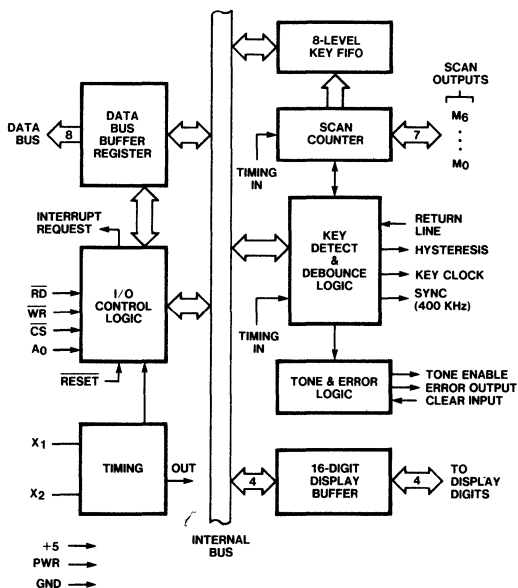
8-LEVEL KEY FIFO

SCAN OUTPUTS

$M_6$

$M_0$

DATA BUS

8

DATA BUS BUFFER REGISTER

SCAN COUNTER

7

TIMING IN

INTERRUPT REQUEST

KEY DETECT & DEBOUNCE LOGIC

RETURN LINE

HYSTERESIS

KEY CLOCK

SYNC (400 KHz)

$\overline{RD}$

$\overline{WR}$

$\overline{CS}$

$A_0$

I/O CONTROL LOGIC

TIMING IN

$\overline{RESET}$

TONE & ERROR LOGIC

TONE ENABLE

ERROR OUTPUT

CLEAR INPUT

$X_1$

$X_2$

TIMING

OUT

4

16-DIGIT DISPLAY BUFFER

4

TO DISPLAY DIGITS

INTERNAL BUS

+5

PWR

GND